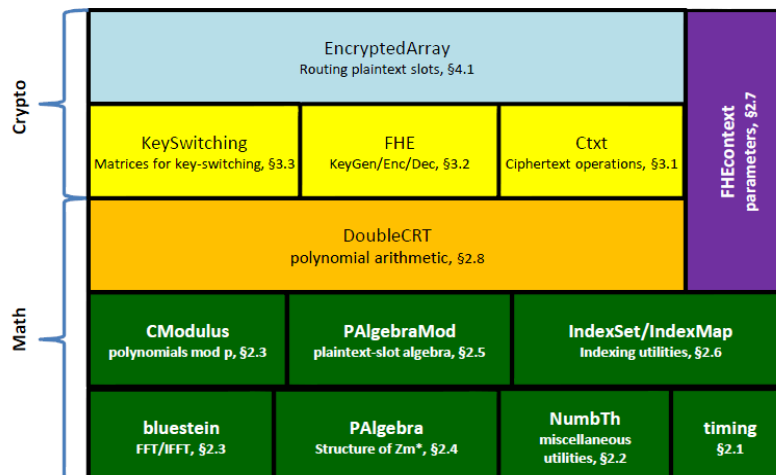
Crypto

Math

EncryptedArray
Routing plaintext slots, §4.1

KeySwitching
Matrices for key-switching, §3.3

FHE
KeyGen/Enc/Dec, §3.2

Ctxt
Ciphertext operations, §3.1

FHEcontext
parameters, §2.7

DoubleCRT
polynomial arithmetic, §2.8

CModulus
polynomials mod p, §2.3

PAlgebraMod
plaintext-slot algebra, §2.5

IndexSet/IndexMap
Indexing utilities, §2.6

bluestein
FFT/IFFT, §2.3

PAlgebra
Structure of Zm*, §2.4

NumbTh
miscellaneous utilities, §2.2

timing
§2.1